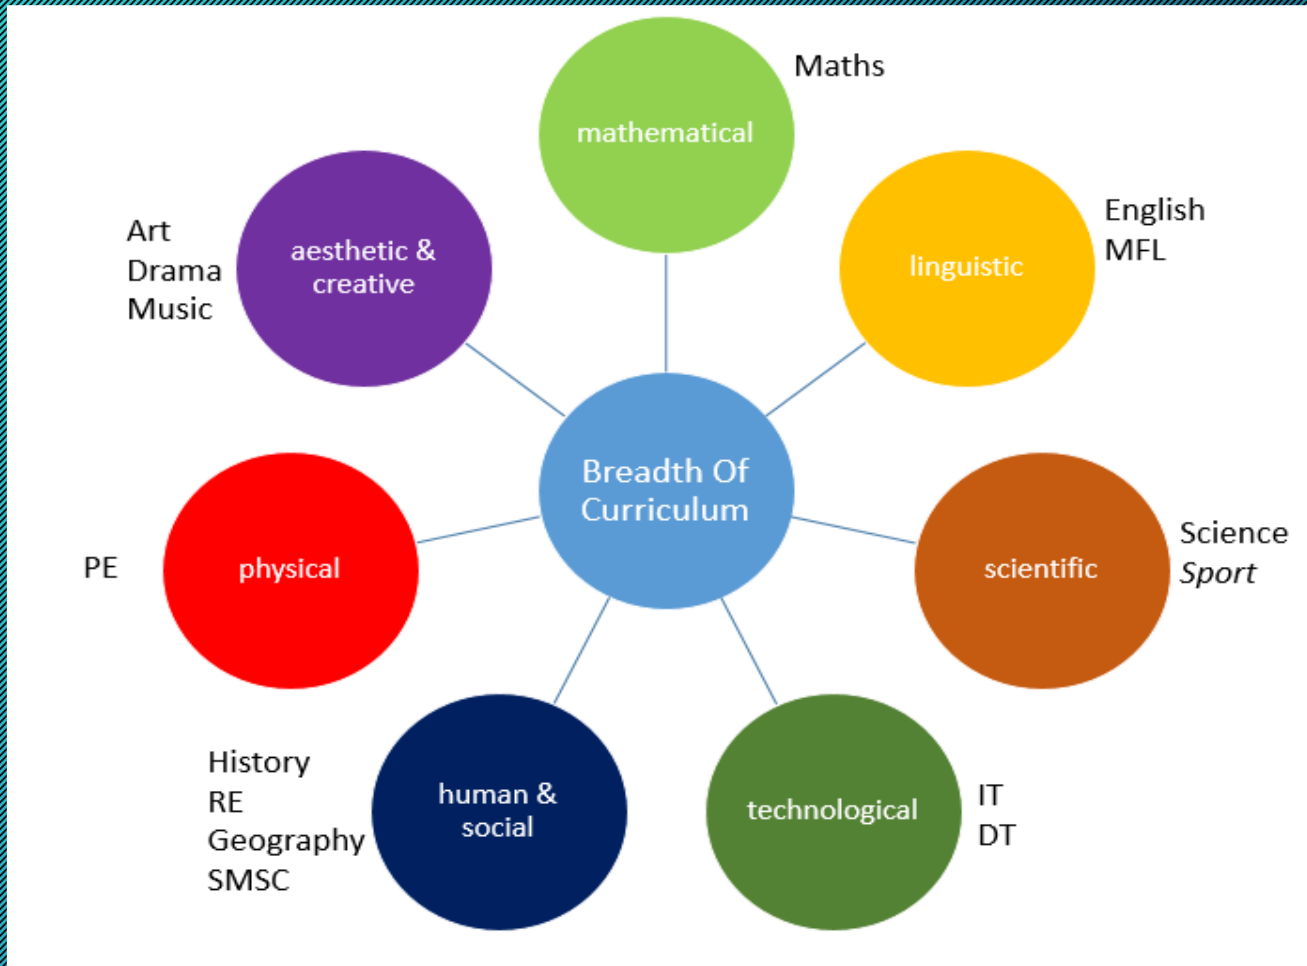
Maths
mathematical

Art
Drama
Music
aesthetic & creative

English
MFL
linguistic

Breadth Of Curriculum

PE
physical

scientific
Science
*Sport*

History
RE
Geography
SMSC
human & social

technological
IT
DT